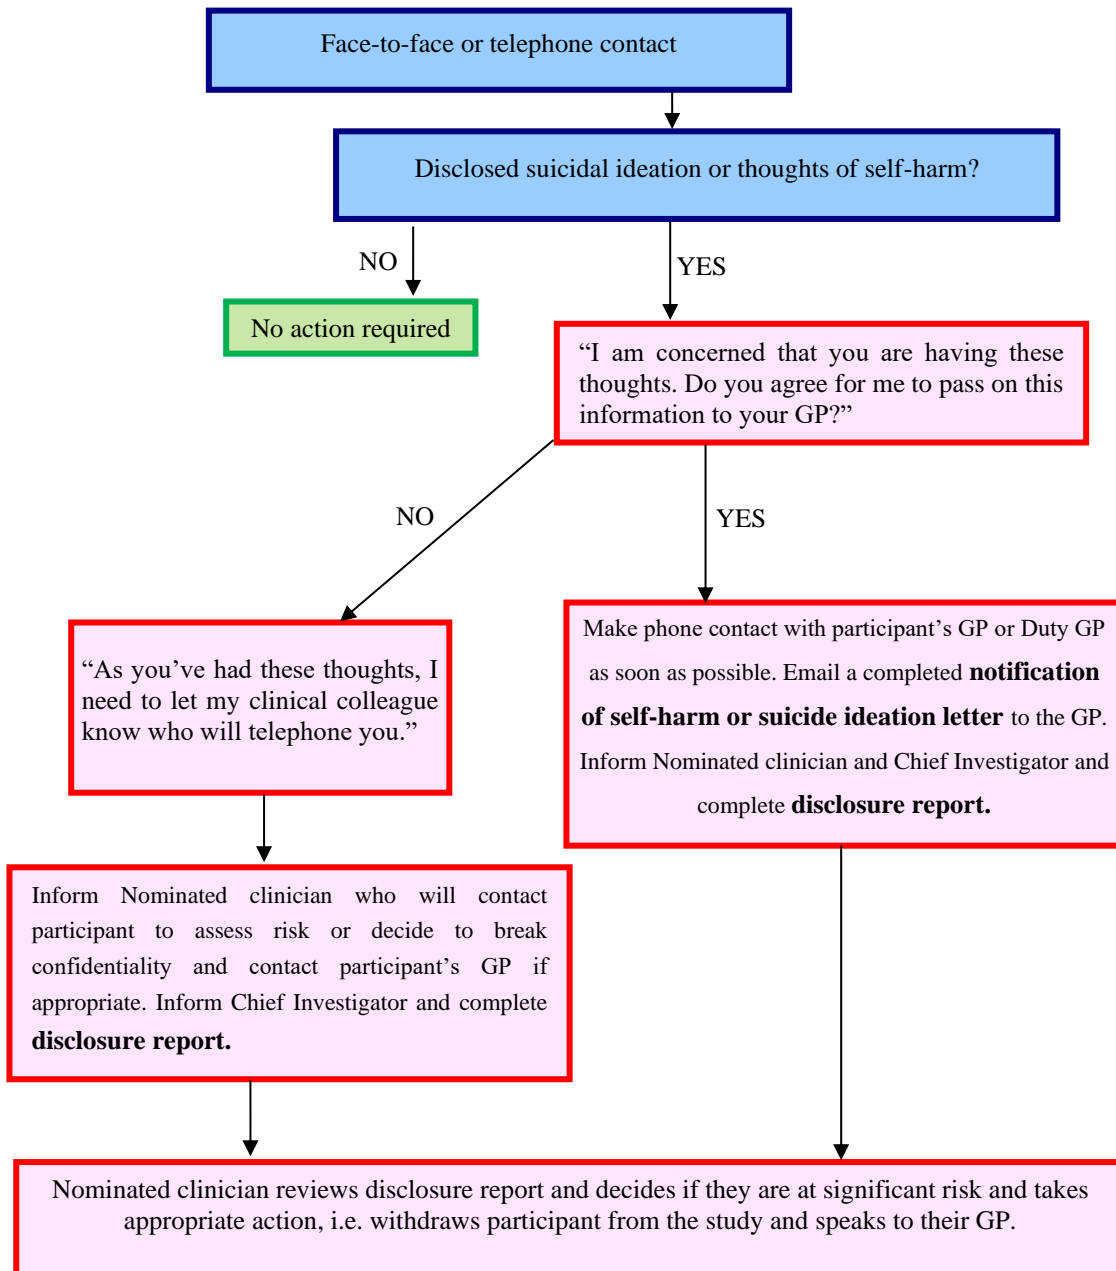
Face-to-face or telephone contact

Disclosed suicidal ideation or thoughts of self-harm?

NO

No action required

YES

"I am concerned that you are having these thoughts. Do you agree for me to pass on this information to your GP?"

NO

YES

"As you've had these thoughts, I need to let my clinical colleague know who will telephone you."

Make phone contact with participant's GP or Duty GP as soon as possible. Email a completed **notification of self-harm or suicide ideation letter** to the GP. Inform Nominated clinician and Chief Investigator and complete **disclosure report.**

Inform Nominated clinician who will contact participant to assess risk or decide to break confidentiality and contact participant's GP if appropriate. Inform Chief Investigator and complete **disclosure report.**

Nominated clinician reviews disclosure report and decides if they are at significant risk and takes appropriate action, i.e. withdraws participant from the study and speaks to their GP.